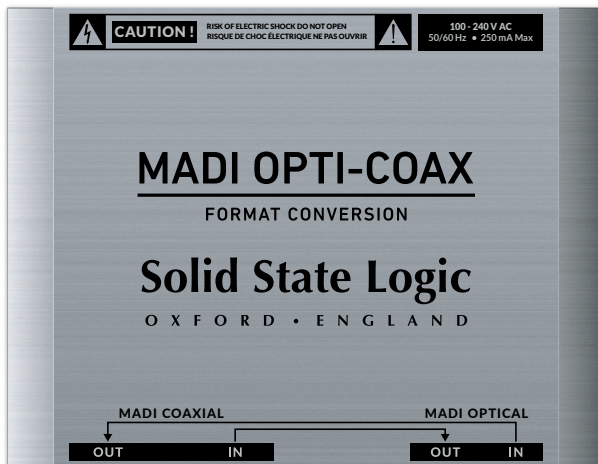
CAUTION ! RISK OF ELECTRIC SHOCK DO NOT OPEN
RISQUE DE CHOC ÉLECTRIQUE NE PAS OUVRIR

100 - 240 V AC
50/60 Hz • 250 mA Max

MADI OPTI-COAX

FORMAT CONVERSION

Solid State Logic

OXFORD • ENGLAND

MADI COAXIAL

MADI OPTICAL

OUT

IN

OUT

IN